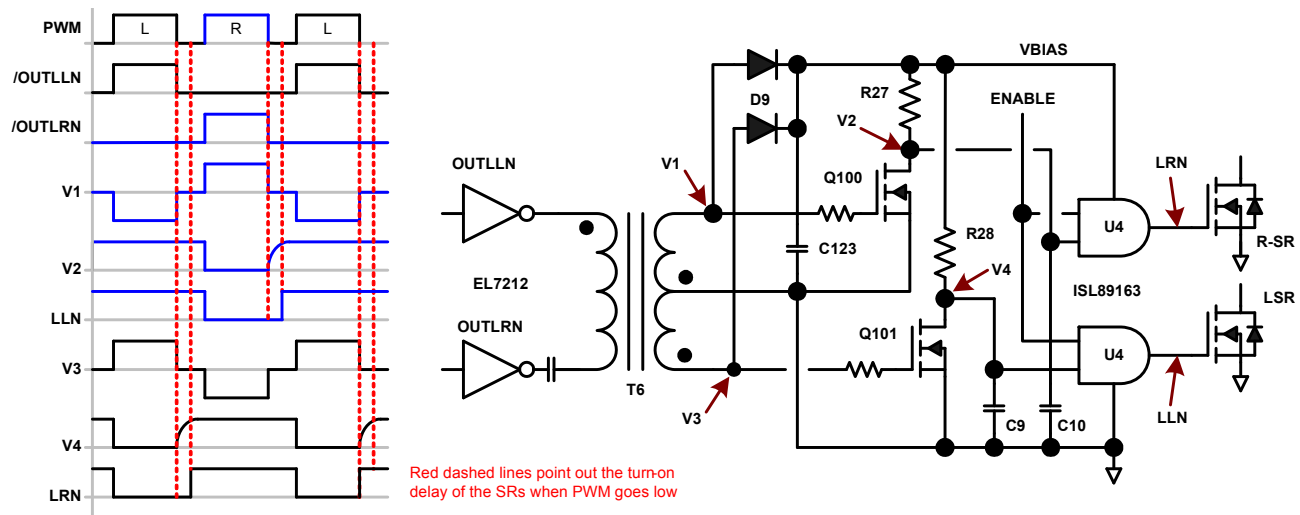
PWM
L
R
L
/OUTLLN
/OUTLRN
V1
V2
LLN
V3
V4
LRN

Red dashed lines point out the turn-on delay of the SRs when PWM goes low

D9
VBIAS
R27
ENABLE
V2
OUTLLN
V1
Q100
LRN
U4
R-SR
C123
R28
EL7212
V4
ISL89163
LSR
OUTLRN
Q101
U4
T6
V3
C9
C10
LLN